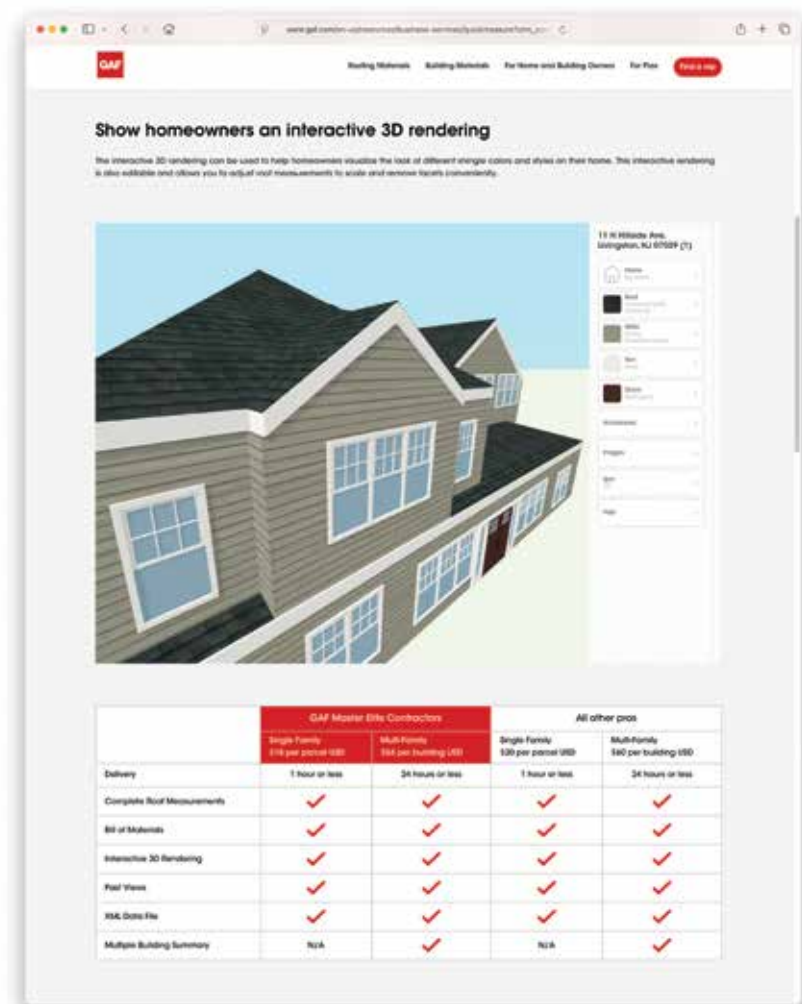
GAF

Roofing Materials Building Materials For Home and Building Owners For Pros Find a rep

Show homeowners an interactive 3D rendering

The interactive 3D rendering can be used to help homeowners visualize the look of different shingle colors and styles on their home. This interactive rendering is also editable and allows you to adjust roof measurements to scale and remove facets conveniently.

11 N Hillside Ave, Livingston, NJ 07039 (1)

Home

Roof

Wall

Trim

Door

Accessories

Images

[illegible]

Help

| | GAF Master Elite Contractors | | All other pros | |
|---|---|---|---|---|
| | Single Family $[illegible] per parcel USD | Multi-Family $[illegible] per building USD | Single Family $30 per parcel USD | Multi-Family $60 per building USD |
| Delivery | 1 hour or less | 24 hours or less | 1 hour or less | 24 hours or less |
| Complete Roof Measurements | ✓ | ✓ | ✓ | ✓ |
| Bill of Materials | ✓ | ✓ | ✓ | ✓ |
| Interactive 3D Rendering | ✓ | ✓ | ✓ | ✓ |
| Pixel Views | ✓ | ✓ | ✓ | ✓ |
| XML Data File | ✓ | ✓ | ✓ | ✓ |
| Multiple Building Summary | N/A | ✓ | N/A | ✓ |